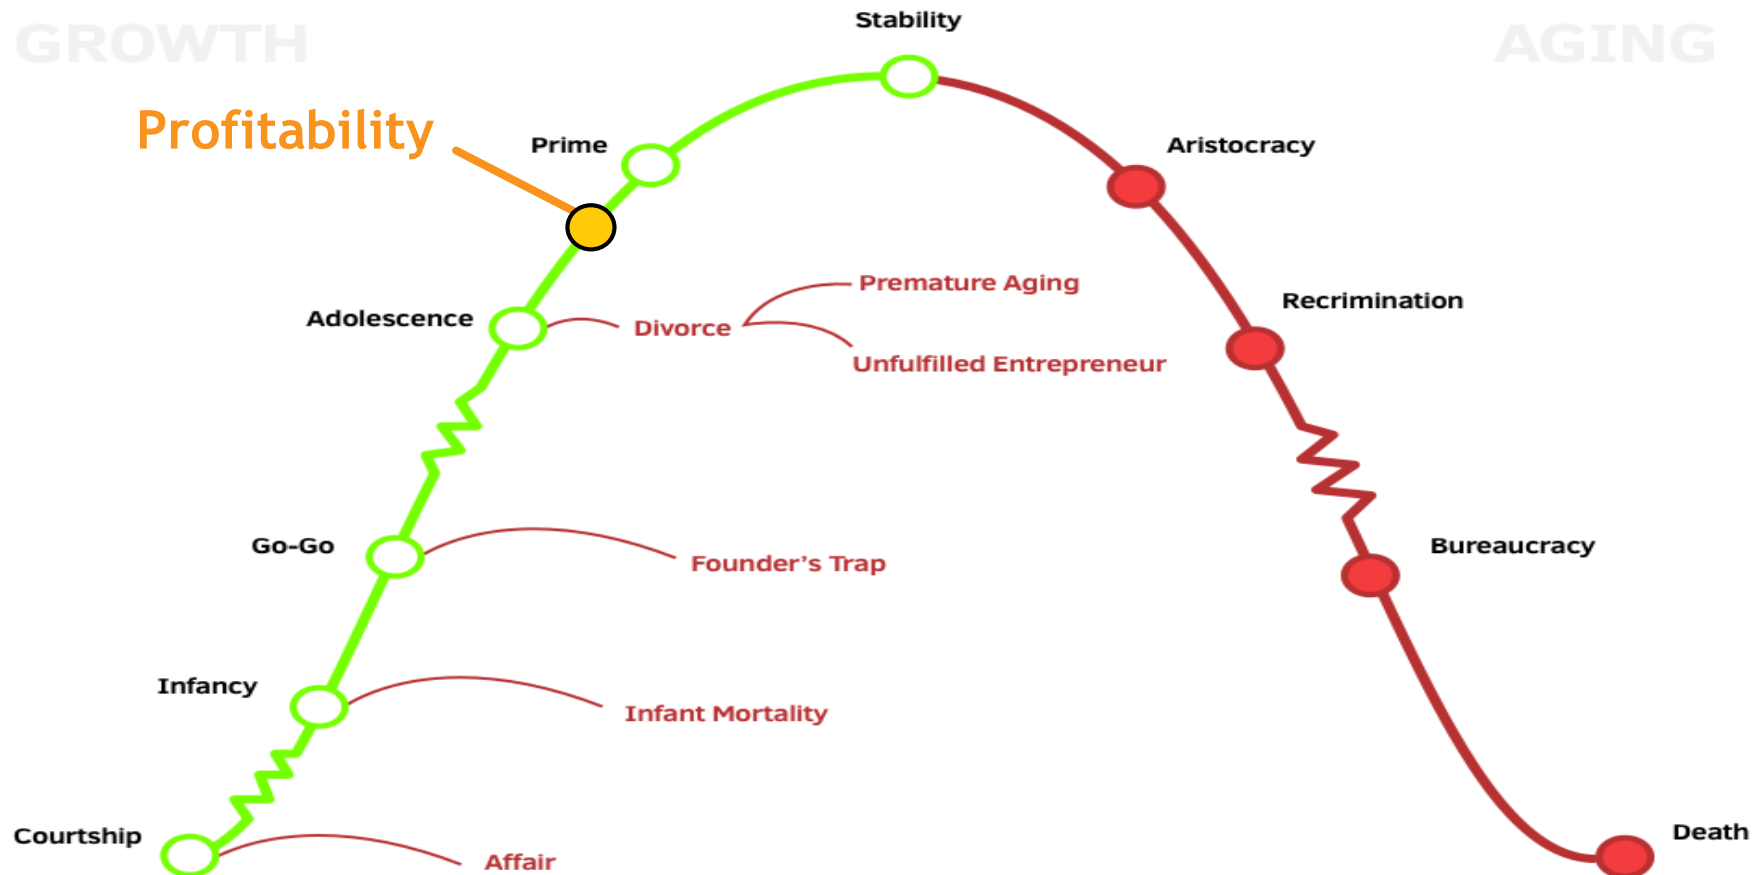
GROWTH

AGING

Stability

Profitability

Prime

Aristocracy

Premature Aging

Recrimination

Adolescence

Divorce

Unfulfilled Entrepreneur

Go-Go

Founder's Trap

Bureaucracy

Infancy

Infant Mortality

Courtship

Affair

Death